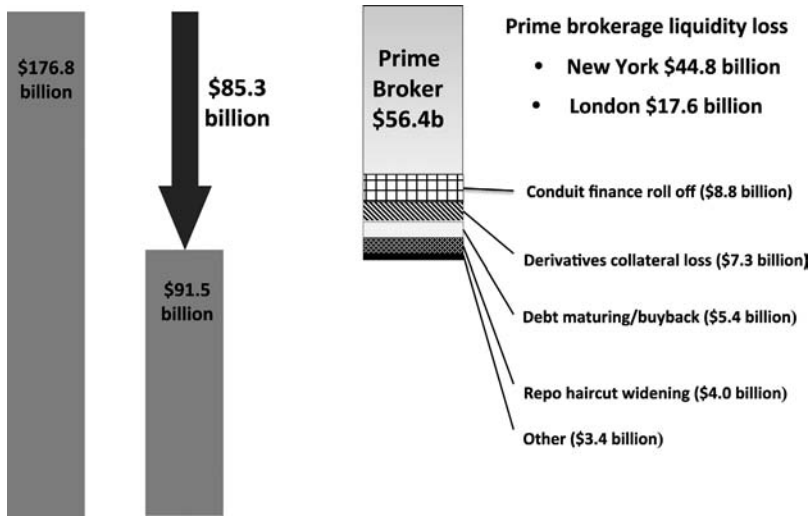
$176.8 billion

$85.3 billion

$91.5 billion

Prime Broker $56.4b

Prime brokerage liquidity loss

• New York $44.8 billion

• London $17.6 billion

Conduit finance roll off ($8.8 billion)

Derivatives collateral loss ($7.3 billion)

Debt maturing/buyback ($5.4 billion)

Repo haircut widening ($4.0 billion)

Other ($3.4 billion)